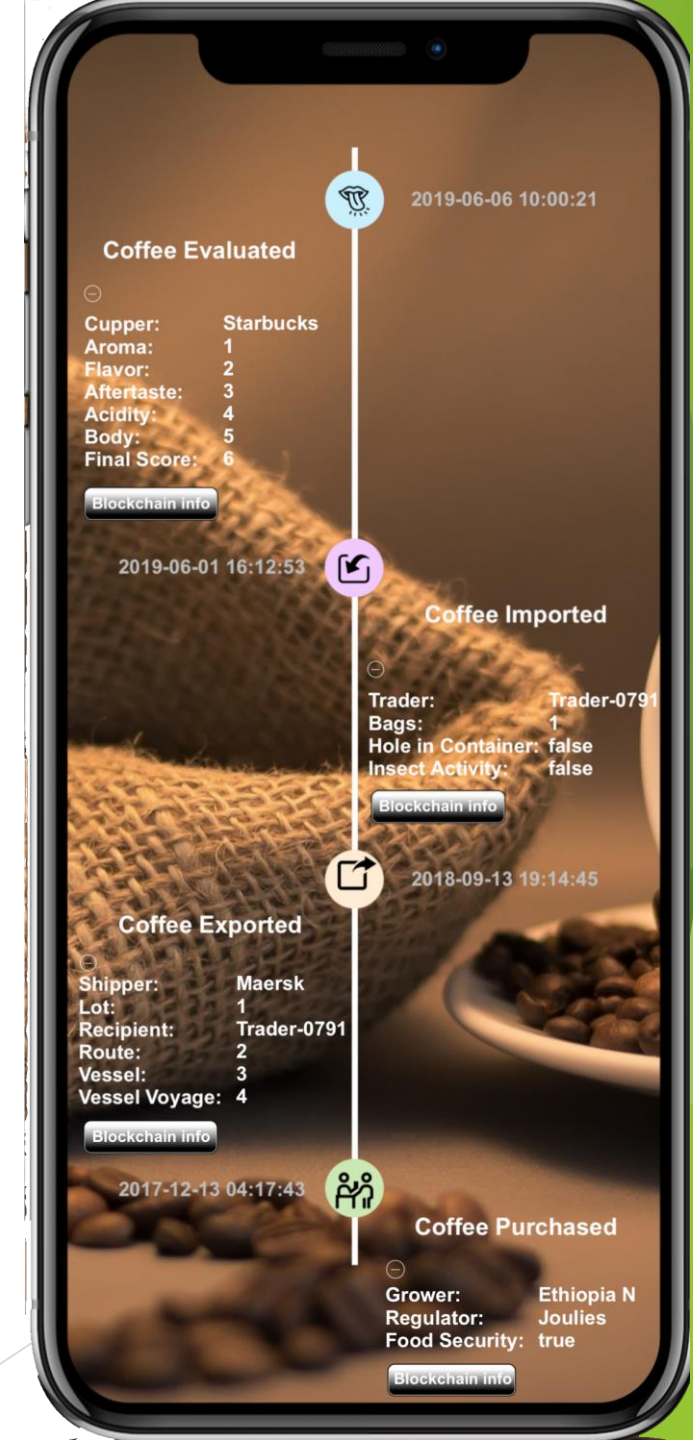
2019-06-06 10:00:21

Coffee Evaluated

⊖

Cupper: Starbucks
Aroma: 1
Flavor: 2
Aftertaste: 3
Acidity: 4
Body: 5
Final Score: 6

Blockchain info

2019-06-01 16:12:53

Coffee Imported

⊖

Trader: Trader-0791
Bags: 1
Hole in Container: false
Insect Activity: false

Blockchain info

2018-09-13 19:14:45

Coffee Exported

⊖

Shipper: Maersk
Lot: 1
Recipient: Trader-0791
Route: 2
Vessel: 3
Vessel Voyage: 4

Blockchain info

2017-12-13 04:17:43

Coffee Purchased

⊖

Grower: Ethiopia N
Regulator: Joulies
Food Security: true

Blockchain info